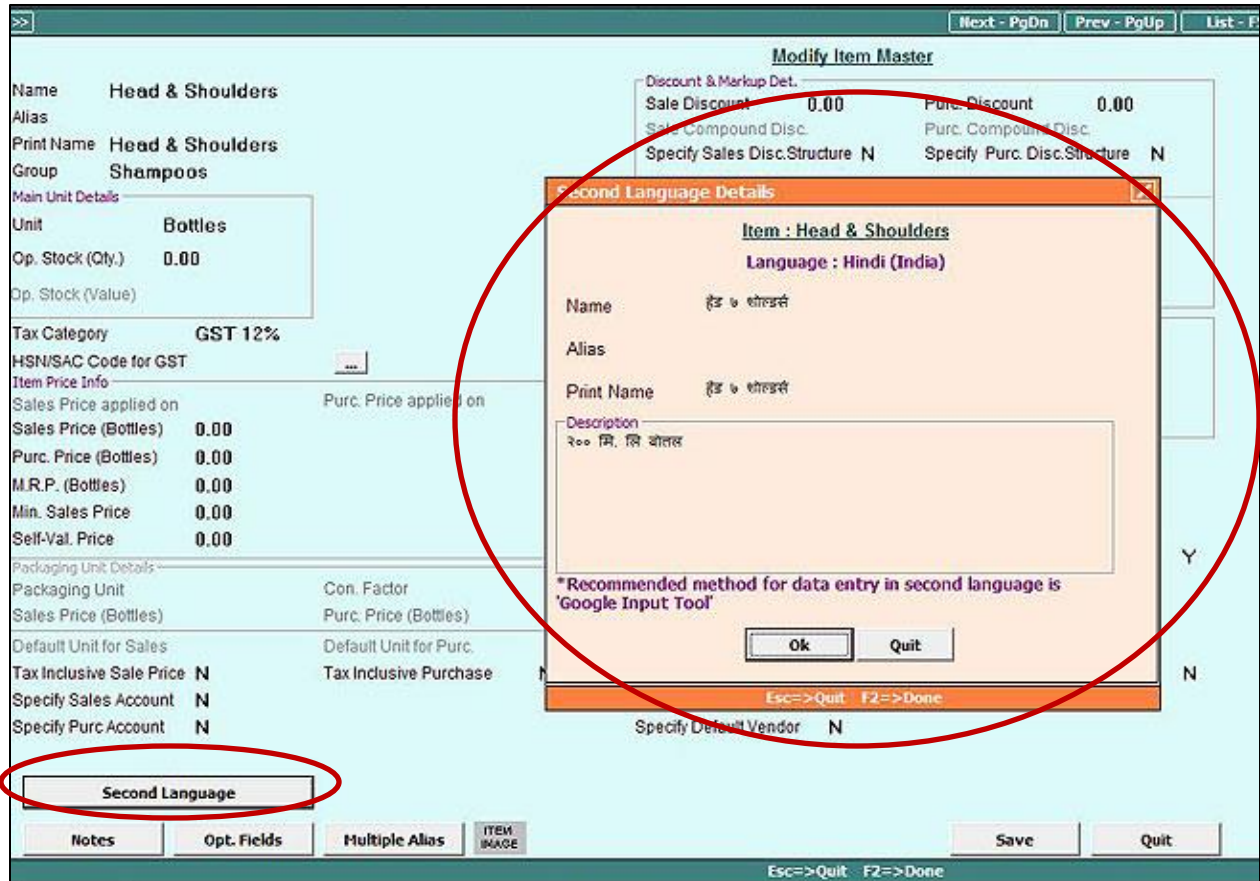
>>

Next - PgDn | Prev - PgUp | List - F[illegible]

Modify Item Master

Name Head & Shoulders
Alias
Print Name Head & Shoulders
Group Shampoos

Main Unit Details
Unit Bottles
Op. Stock (Qty.) 0.00
Op. Stock (Value)

Tax Category GST 12%
HSN/SAC Code for GST ...

Item Price Info
Sales Price applied on
Purc. Price applied on
Sales Price (Bottles) 0.00
Purc. Price (Bottles) 0.00
M.R.P. (Bottles) 0.00
Min. Sales Price 0.00
Self-Val. Price 0.00

Packaging Unit Details
Packaging Unit
Con. Factor
Sales Price (Bottles)
Purc. Price (Bottles)

Default Unit for Sales
Default Unit for Purc.
Tax Inclusive Sale Price N
Tax Inclusive Purchase N
Specify Sales Account N
Specify Purc Account N
Specify Default Vendor N

Discount & Markup Det.
Sale Discount 0.00
Purc. Discount 0.00
Sale Compound Disc.
Purc. Compound Disc.
Specify Sales Disc.Structure N
Specify Purc. Disc.Structure N

Y
N

Second Language Details

Item : Head & Shoulders
Language : Hindi (India)

Name हेड & शोल्डर्स
Alias
Print Name हेड & शोल्डर्स

Description
२०० मि. लि बोतल

*Recommended method for data entry in second language is 'Google Input Tool'

Ok Quit

Esc=>Quit F2=>Done

Second Language

Notes Opt. Fields Multiple Alias ITEM IMAGE Save Quit

Esc=>Quit F2=>Done